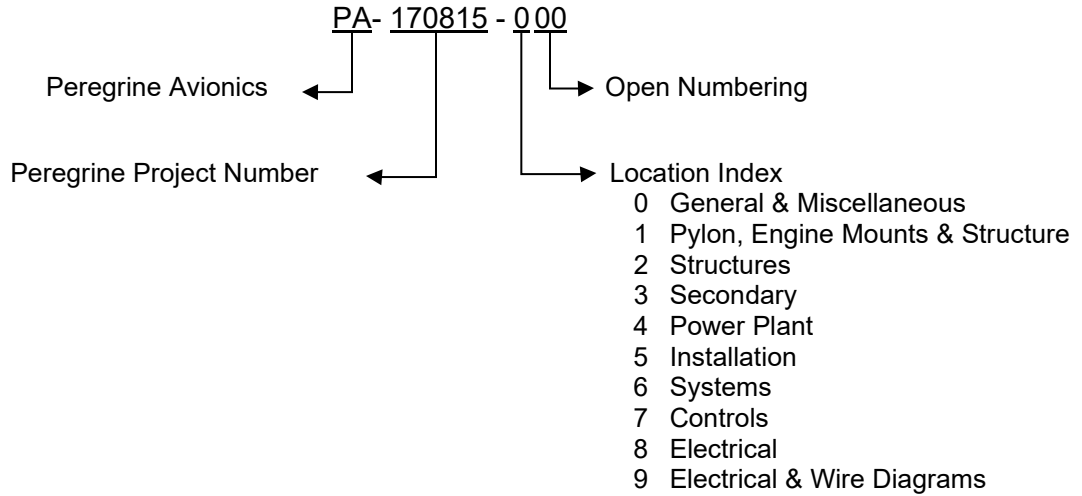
PA- 170815 - 0 00

Peregrine Avionics

Open Numbering

Peregrine Project Number

Location Index
0 General & Miscellaneous
1 Pylon, Engine Mounts & Structure
2 Structures
3 Secondary
4 Power Plant
5 Installation
6 Systems
7 Controls
8 Electrical
9 Electrical & Wire Diagrams